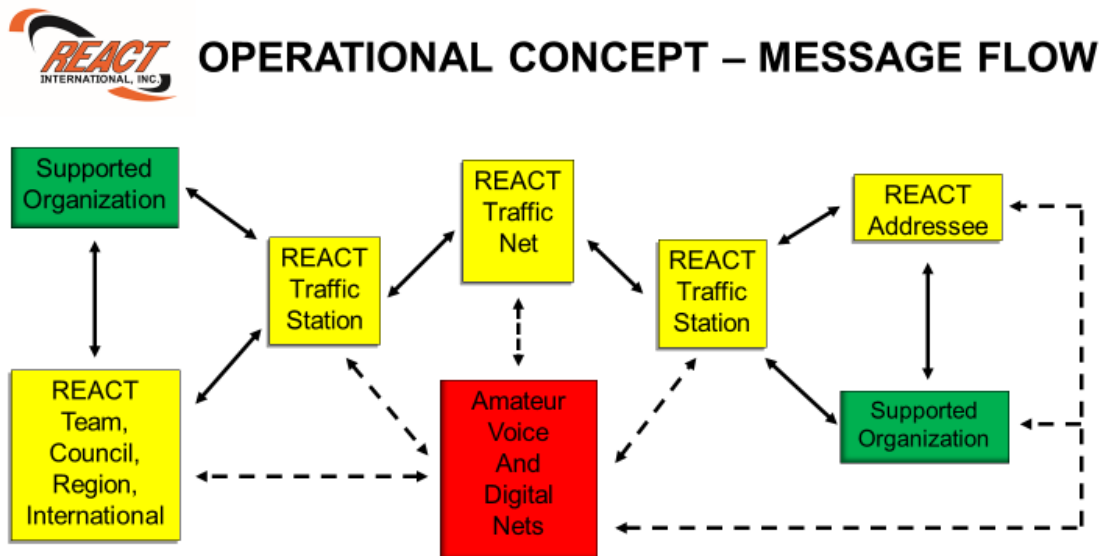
REACT INTERNATIONAL, INC.

OPERATIONAL CONCEPT – MESSAGE FLOW

Supported Organization

REACT Team, Council, Region, International

REACT Traffic Station

REACT Traffic Net

Amateur Voice And Digital Nets

REACT Traffic Station

REACT Addressee

Supported Organization